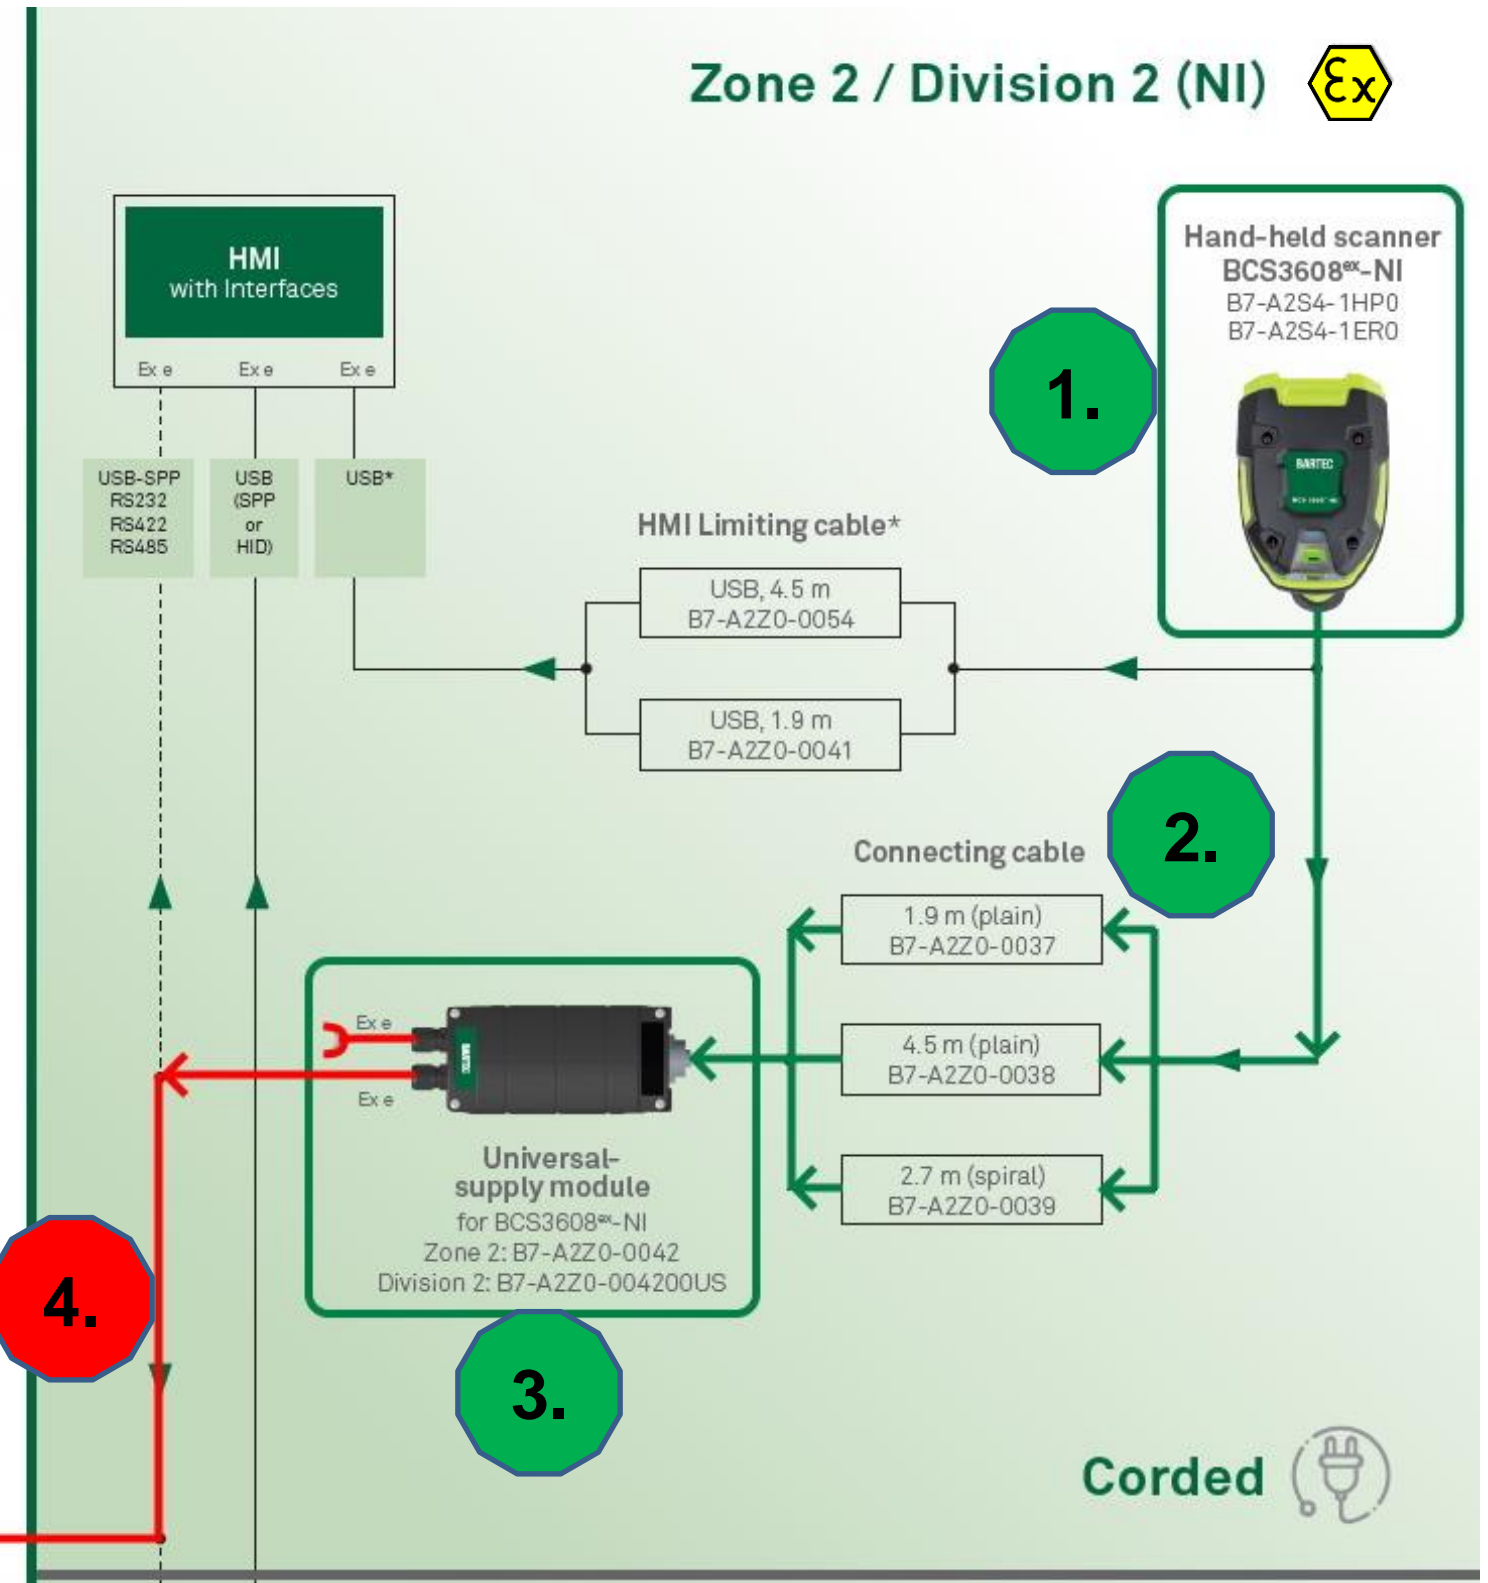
Zone 2 / Division 2 (NI) Ex

HMI
with Interfaces

Ex e
Ex e
Ex e

USB-SPP
RS232
RS422
RS485

USB
(SPP
or
HID)

USB*

Hand-held scanner
BCS3608ex-NI
B7-A2S4-1HP0
B7-A2S4-1ER0

1.

BARTEC

HMI Limiting cable*

USB, 4.5 m
B7-A2Z0-0054

USB, 1.9 m
B7-A2Z0-0041

2.

Connecting cable

1.9 m (plain)
B7-A2Z0-0037

4.5 m (plain)
B7-A2Z0-0038

2.7 m (spiral)
B7-A2Z0-0039

Ex e
Ex e

Universal-
supply module
for BCS3608ex-NI
Zone 2: B7-A2Z0-0042
Division 2: B7-A2Z0-004200US

4.

3.

Corded